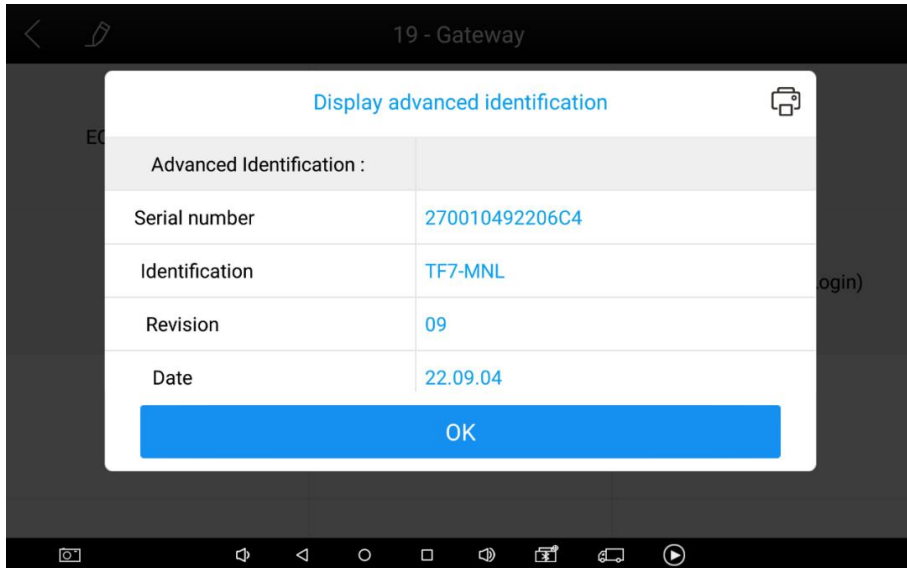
19 - Gateway

E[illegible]

ogin)

Display advanced identification

| Advanced Identification : | |
|---|---|
| Serial number | 270010492206C4 |
| Identification | TF7-MNL |
| Revision | 09 |
| Date | 22.09.04 |

OK